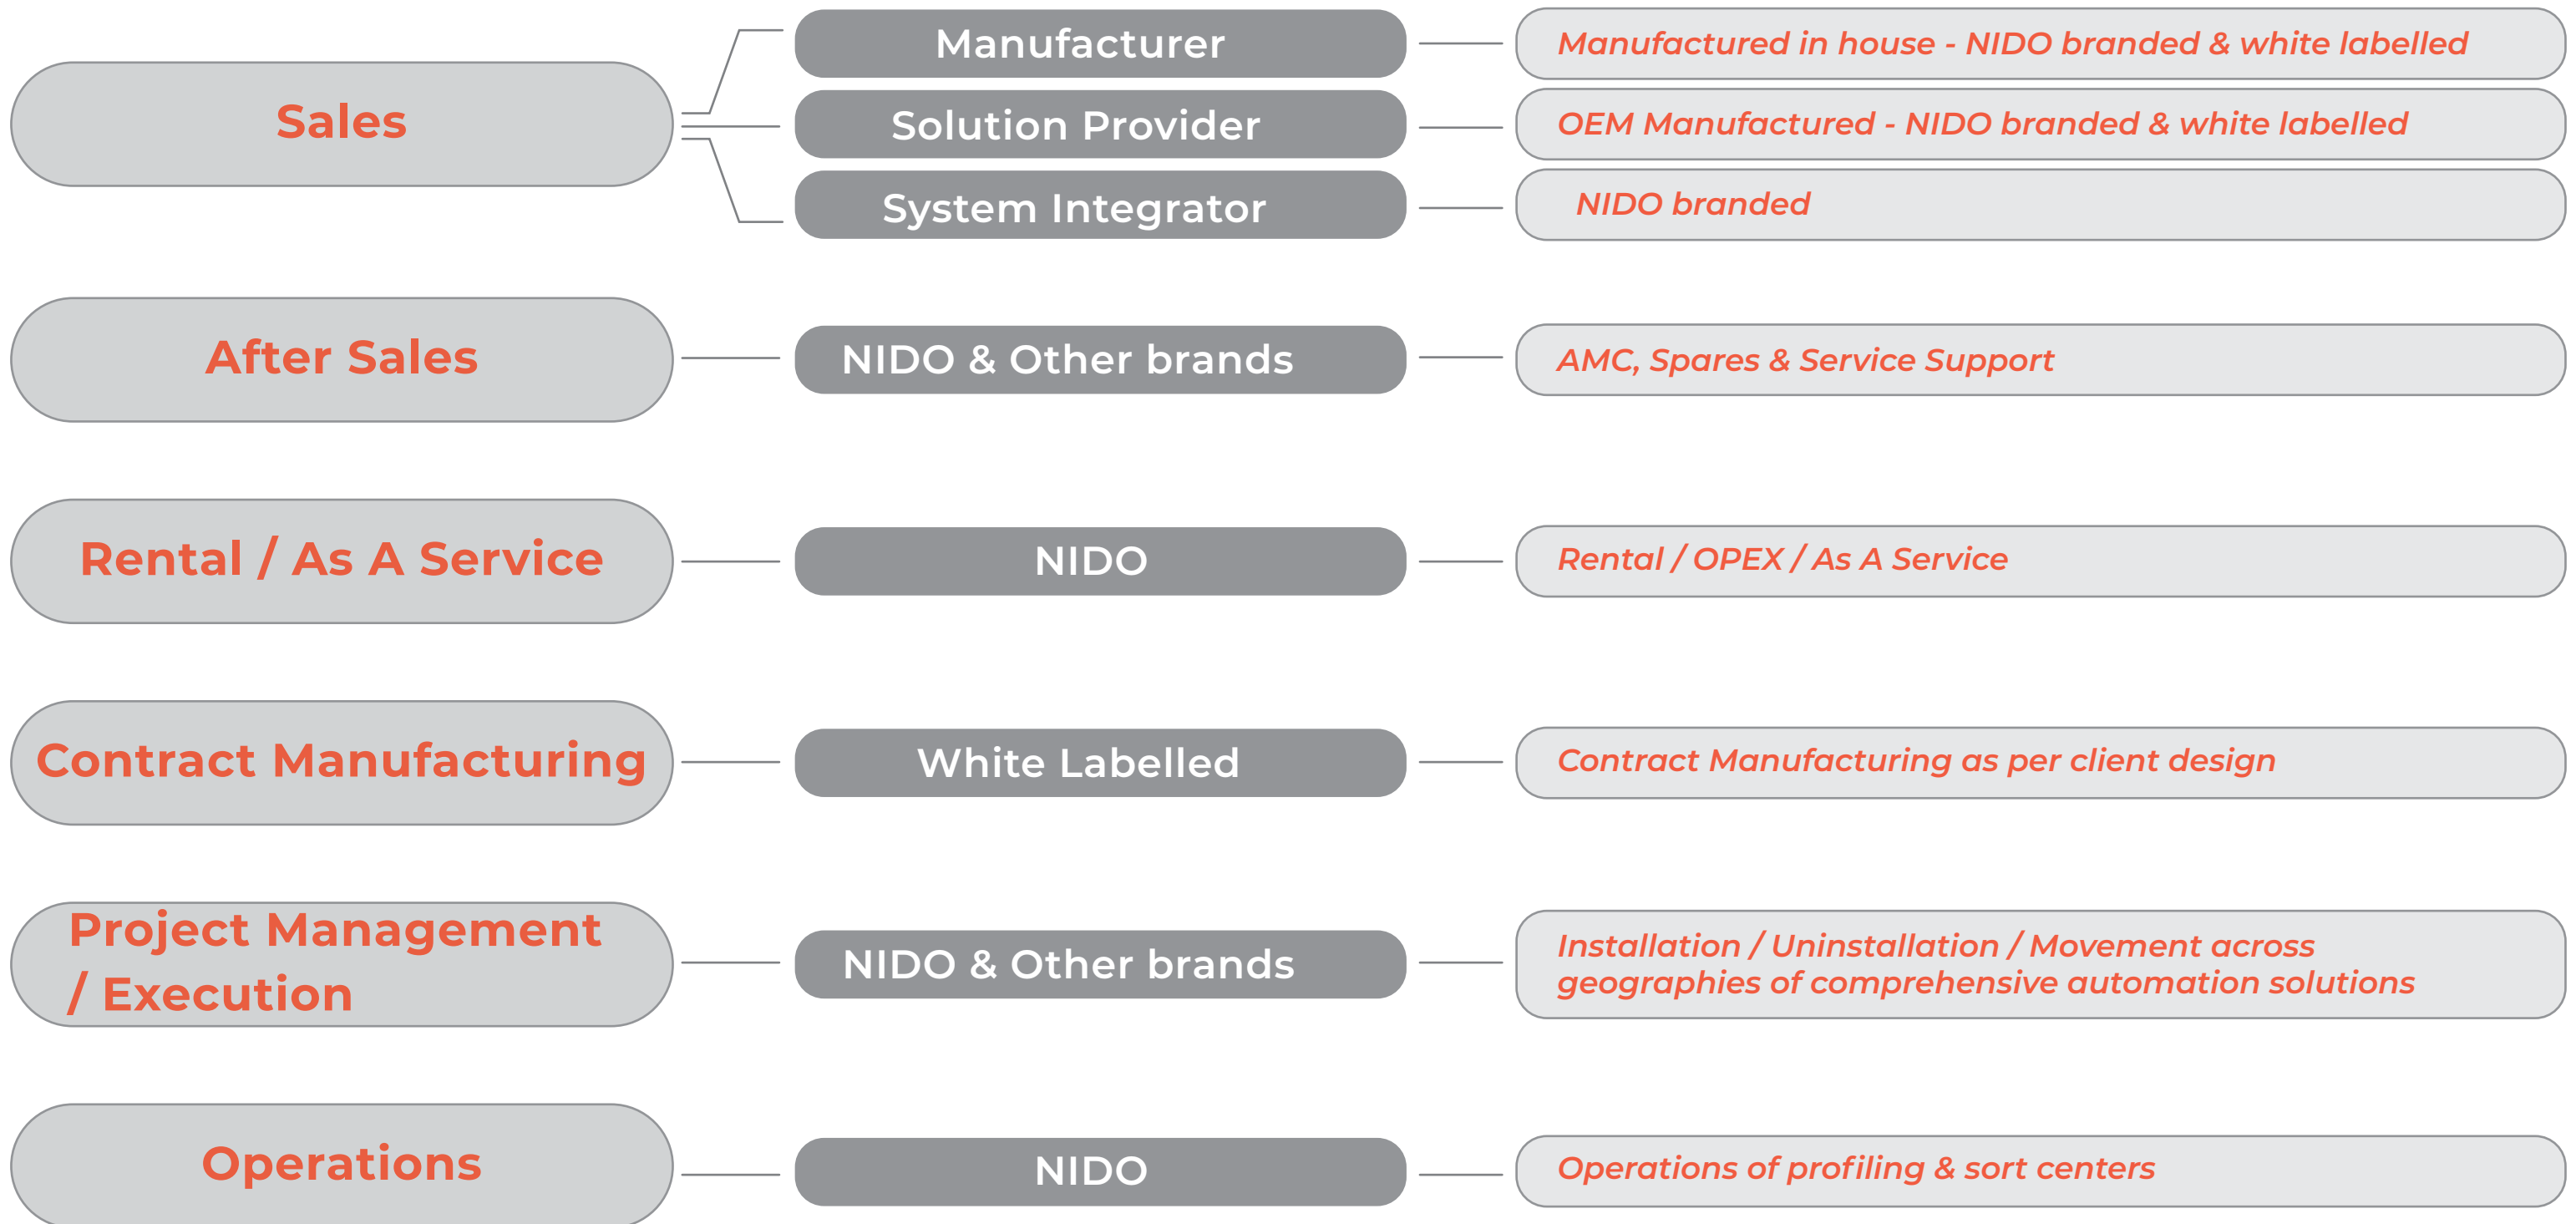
Sales

Manufacturer

Manufactured in house - NIDO branded & white labelled

Solution Provider

OEM Manufactured - NIDO branded & white labelled

System Integrator

NIDO branded

After Sales

NIDO & Other brands

AMC, Spares & Service Support

Rental / As A Service

NIDO

Rental / OPEX / As A Service

Contract Manufacturing

White Labelled

Contract Manufacturing as per client design

Project Management / Execution

NIDO & Other brands

Installation / Uninstallation / Movement across geographies of comprehensive automation solutions

Operations

NIDO

Operations of profiling & sort centers